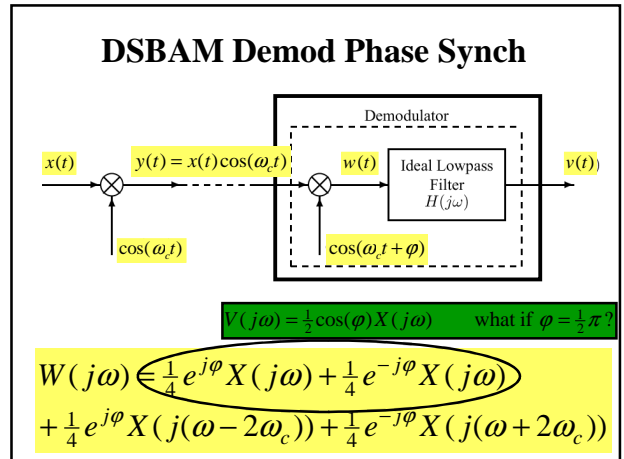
DSBAM Demod Phase Synch

Demodulator

$x(t)$

$y(t) = x(t)\cos(\omega_c t)$

$w(t)$

Ideal Lowpass Filter $H(j\omega)$

$v(t)$

$\cos(\omega_c t)$

$\cos(\omega_c t + \varphi)$

$V(j\omega) = \frac{1}{2}\cos(\varphi)X(j\omega)$ what if $\varphi = \frac{1}{2}\pi$?

$W(j\omega) = \frac{1}{4}e^{j\varphi}X(j\omega) + \frac{1}{4}e^{-j\varphi}X(j\omega)$
$+ \frac{1}{4}e^{j\varphi}X(j(\omega - 2\omega_c)) + \frac{1}{4}e^{-j\varphi}X(j(\omega + 2\omega_c))$